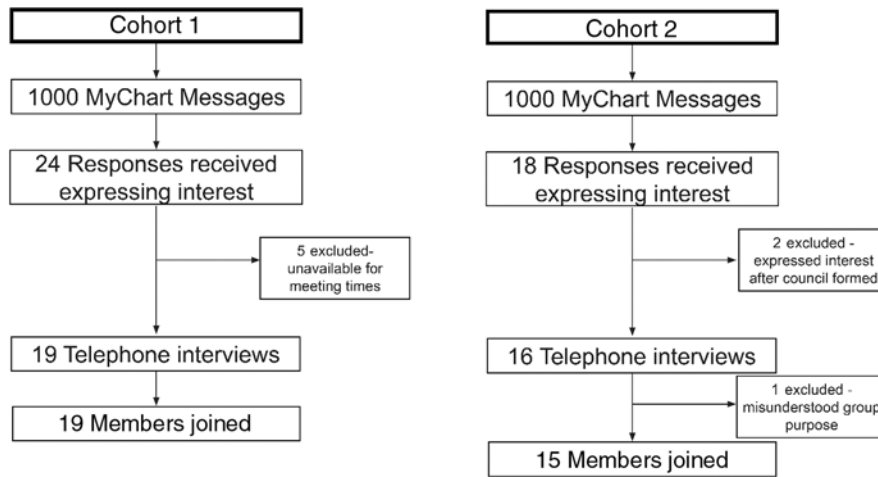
Cohort 1

1000 MyChart Messages

24 Responses received expressing interest

5 excluded-unavailable for meeting times

19 Telephone interviews

19 Members joined

Cohort 2

1000 MyChart Messages

18 Responses received expressing interest

2 excluded - expressed interest after council formed

16 Telephone interviews

1 excluded - misunderstood group purpose

15 Members joined